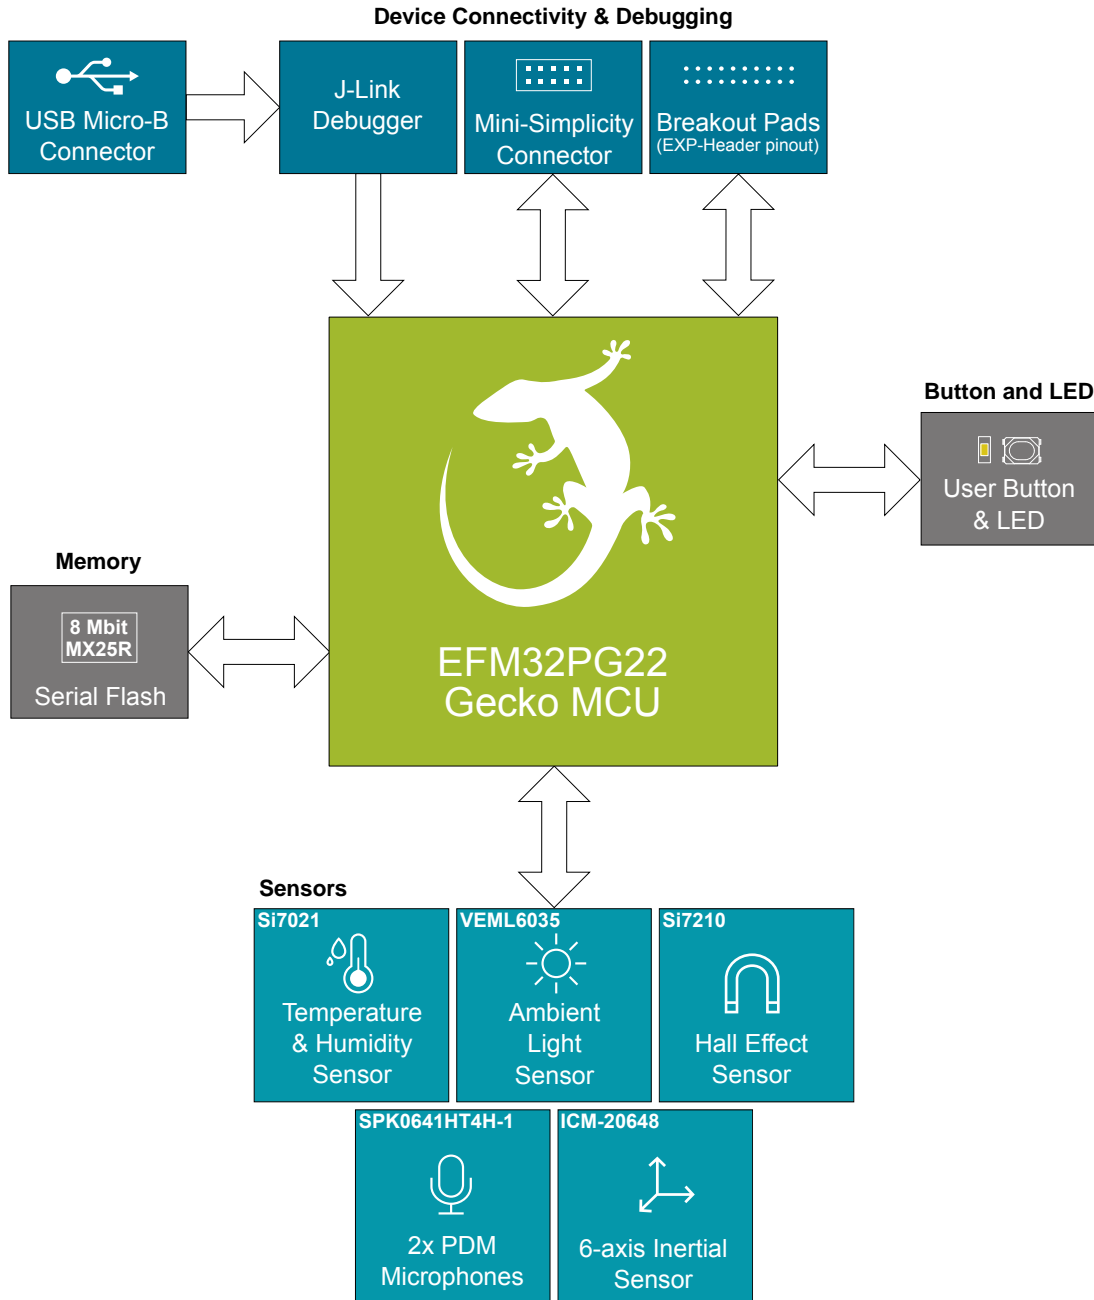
Device Connectivity & Debugging

USB Micro-B Connector

J-Link Debugger

Mini-Simplicity Connector

Breakout Pads
(EXP-Header pinout)

Button and LED

User Button & LED

Memory

8 Mbit
MX25R

Serial Flash

EFM32PG22
Gecko MCU

Sensors

Si7021
Temperature & Humidity Sensor

VEML6035
Ambient Light Sensor

Si7210
Hall Effect Sensor

SPK0641HT4H-1
2x PDM Microphones

ICM-20648
6-axis Inertial Sensor